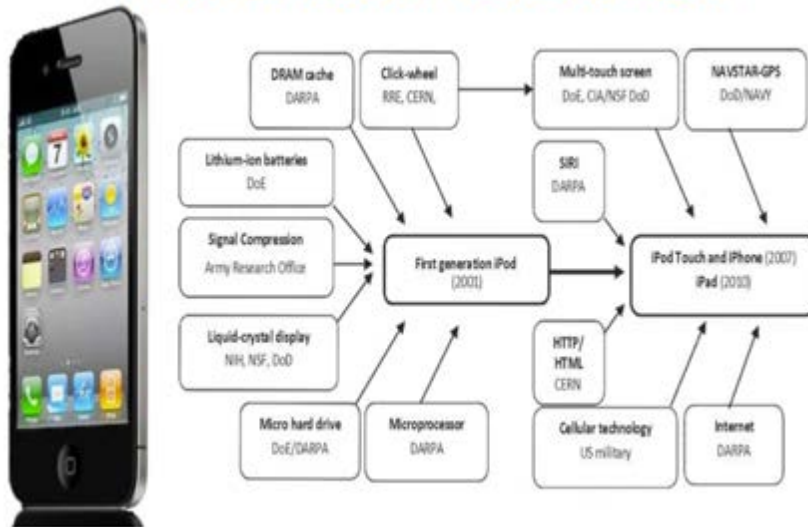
DRAM cache
DARPA

Click-wheel
RRE, CERN,

Multi-touch screen
DoE, CIA/NSF DoD

NAVSTAR-GPS
DoD/NAVY

Lithium-ion batteries
DoE

SIRI
DARPA

Signal Compression
Army Research Office

First generation iPod
(2001)

iPod Touch and iPhone (2007)
iPad (2010)

Liquid-crystal display
NIH, NSF, DoD

HTTP/
HTML
CERN

Micro hard drive
DoE/DARPA

Microprocessor
DARPA

Cellular technology
US military

Internet
DARPA